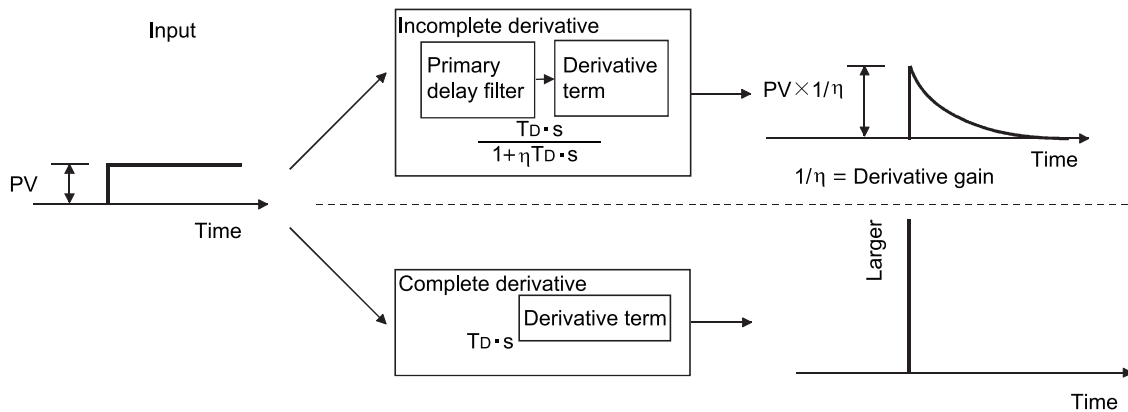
Input

PV

Time

Incomplete derivative

Primary delay filter

Derivative term

$\frac{T_D \cdot s}{1+\eta T_D \cdot s}$

$PV \times 1/\eta$

Time

$1/\eta$ = Derivative gain

Complete derivative

$T_D \cdot s$

Derivative term

Larger

Time